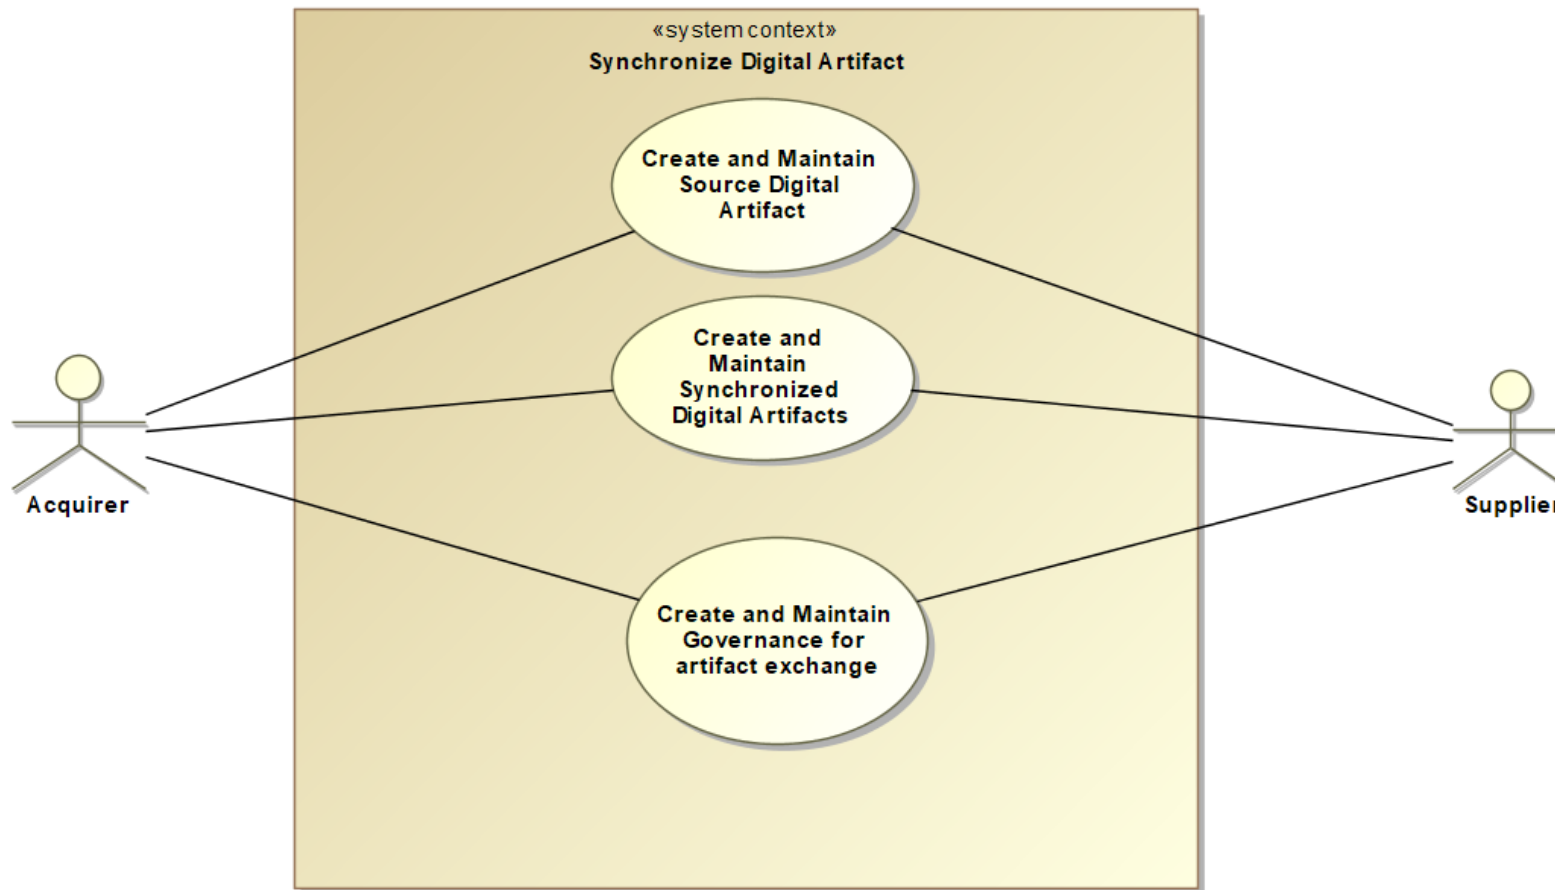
«system context»
Synchronize Digital Artifact

Create and Maintain Source Digital Artifact

Create and Maintain Synchronized Digital Artifacts

Create and Maintain Governance for artifact exchange

Acquirer

Supplie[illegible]